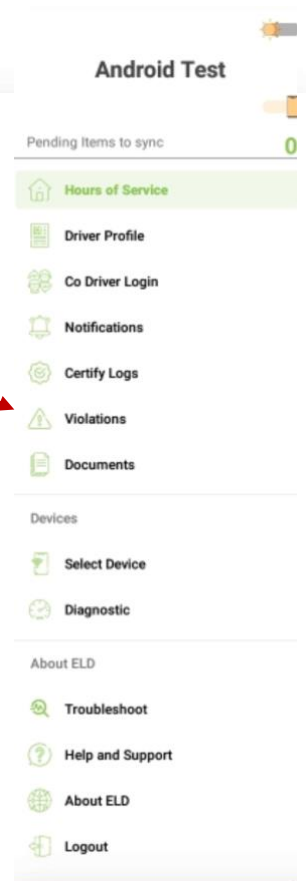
Android Test

Pending Items to sync 0

Hours of Service

Driver Profile

Co Driver Login

Notifications

Certify Logs

Violations

Documents

Devices

Select Device

Diagnostic

About ELD

Troubleshoot

Help and Support

About ELD

Logout